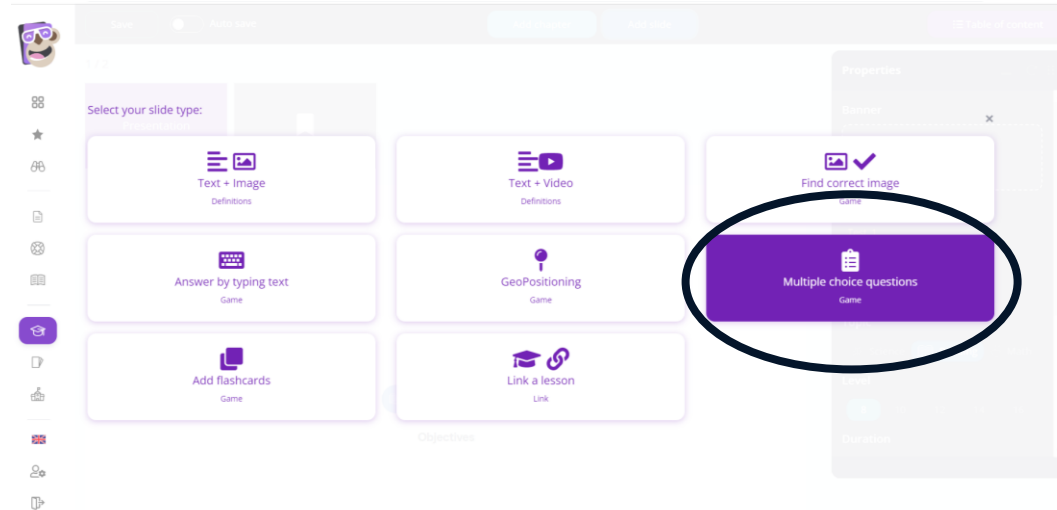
Save Auto save ☰ Table of content

Properties

Banner

Select your slide type:

Text + Image
Definitions

Text + Video
Definitions

Find correct image
Game

Answer by typing text
Game

GeoPositioning
Game

Multiple choice questions
Game

Add flashcards
Game

Link a lesson
Link

Objectives

Level

Duration